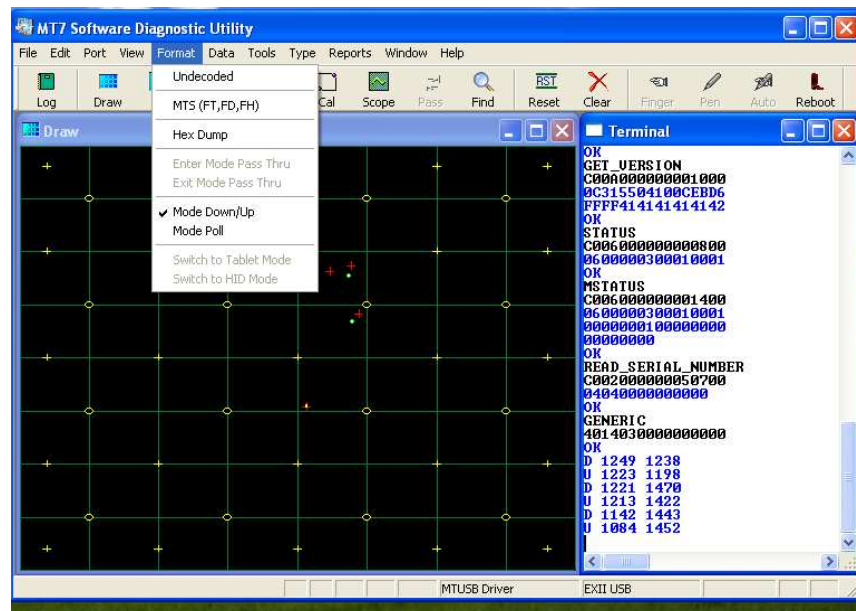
MT7 Software Diagnostic Utility

File Edit Port View Format Data Tools Type Reports Window Help

Log Draw Cal Scope Pass Find Reset Clear Finger Pen Auto Reboot

Undecoded
MTS (FT,FD,FH)
Hex Dump
Enter Mode Pass Thru
Exit Mode Pass Thru
✔ Mode Down/Up
Mode Poll
Switch to Tablet Mode
Switch to HID Mode

Draw

Terminal

OK
GET_VERSION
C00A000000001000
0C315504100CEBD6
FFFF414141414142
OK
STATUS
C006000000000800
0600000300010001
OK
MSTATUS
C006000000001400
0600000300010001
0000000100000000
00000000
OK
READ_SERIAL_NUMBER
C002000000050700
04040000000000
OK
GENERIC
4014030000000000
OK
D 1249 1238
U 1223 1198
D 1221 1470
U 1213 1422
D 1142 1443
U 1084 1452

MTUSB Driver
EXII USB